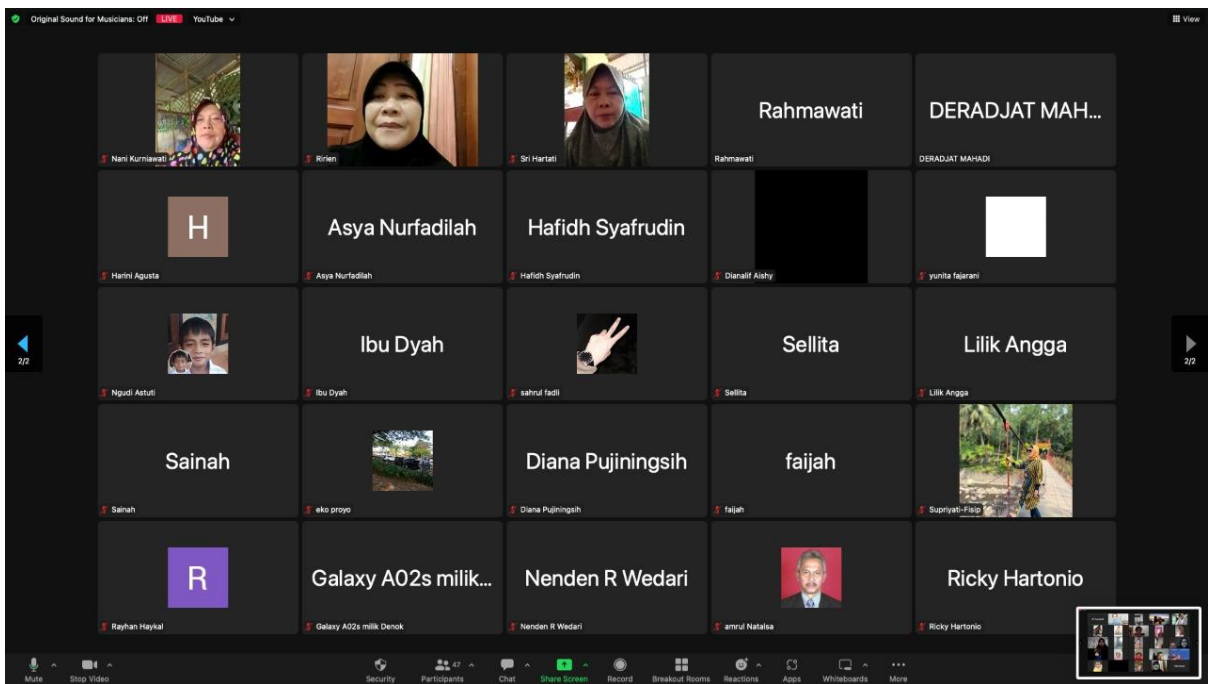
Original Sound for Musicians: Off LIVE YouTube

View

Nani Kurniawati

Ririen

Sri Hartati

Rahmawati

Rahmawati

DERADJAT MAH...

DERADJAT MAHADI

H

Harini Agusta

Asya Nurfadilah

Asya Nurfadilah

Hafidh Syafrudin

Hafidh Syafrudin

Dianalif Aishy

yunita fajarani

2/2

Ngudi Astuti

Ibu Dyah

Ibu Dyah

sahrul fadli

Sellita

Sellita

Lilik Angga

Lilik Angga

2/2

Sainah

Sainah

eko proyo

Diana Pujiningsih

Diana Pujiningsih

faijah

faijah

Supriyati-Fisip

R

Rayhan Haykal

Galaxy A02s milik...

Galaxy A02s milik Denok

Nenden R Wedari

Nenden R Wedari

amrul Natalsa

Ricky Hartonio

Ricky Hartonio

Mute

Stop Video

Security

47

Participants

Chat

Share Screen

Record

Breakout Rooms

Reactions

Apps

Whiteboards

More